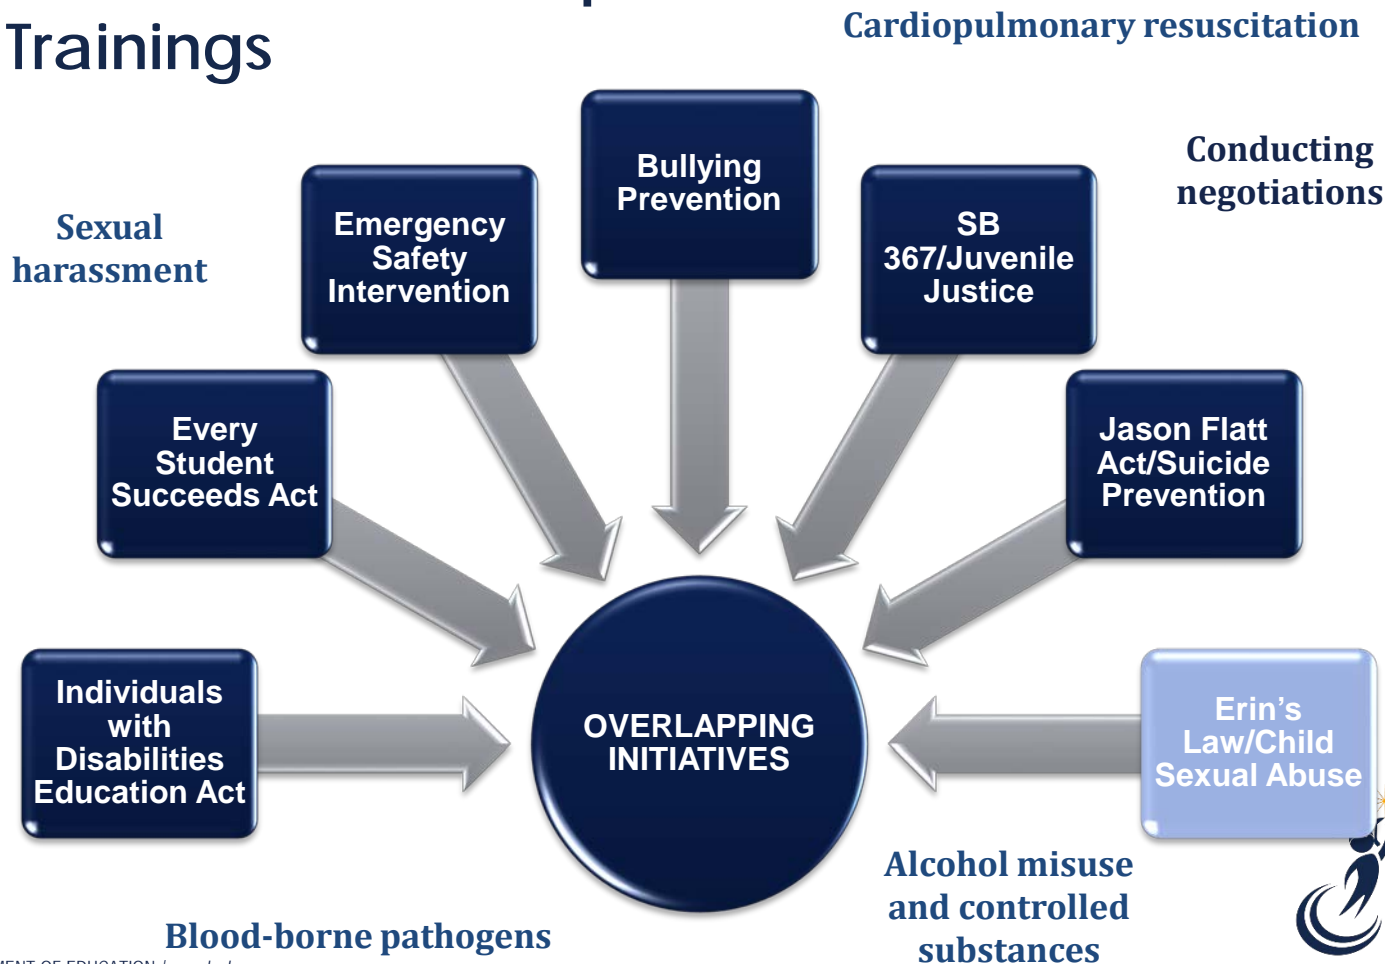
Trainings

Cardiopulmonary resuscitation

Sexual harassment

Emergency Safety Intervention

Bullying Prevention

SB 367/Juvenile Justice

Conducting negotiations

Every Student Succeeds Act

Jason Flatt Act/Suicide Prevention

Individuals with Disabilities Education Act

OVERLAPPING INITIATIVES

Erin's Law/Child Sexual Abuse

Alcohol misuse and controlled substances

Blood-borne pathogens

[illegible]